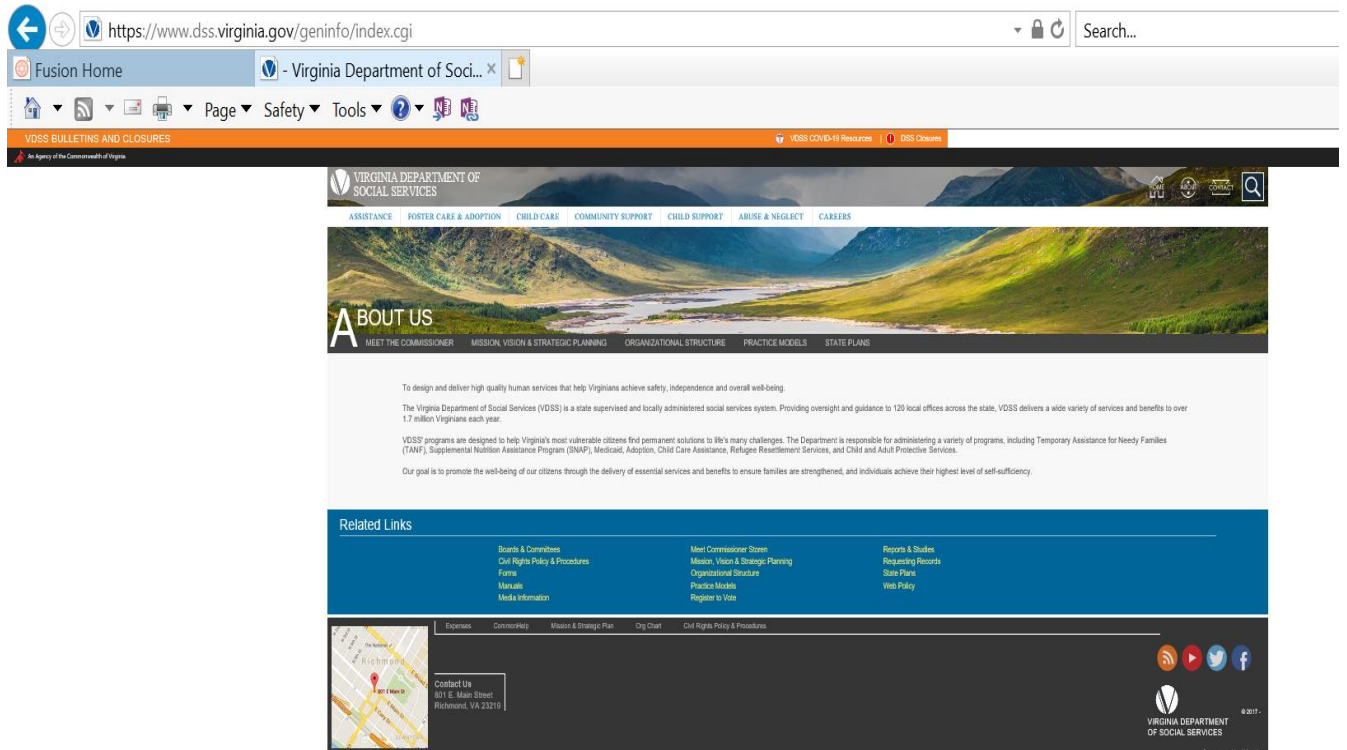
https://www.dss.virginia.gov/geninfo/index.cgi

Search...

Fusion Home

- Virginia Department of Soci...

Page ▼ Safety ▼ Tools ▼

VDSS BULLETINS AND CLOSURES

VDSS COVID-19 Resources | DSS Closures

An Agency of the Commonwealth of Virginia

VIRGINIA DEPARTMENT OF SOCIAL SERVICES

HOME ABOUT CONTACT

ASSISTANCE FOSTER CARE & ADOPTION CHILD CARE COMMUNITY SUPPORT CHILD SUPPORT ABUSE & NEGLECT CAREERS

ABOUT US

MEET THE COMMISSIONER MISSION, VISION & STRATEGIC PLANNING ORGANIZATIONAL STRUCTURE PRACTICE MODELS STATE PLANS

To design and deliver high quality human services that help Virginians achieve safety, independence and overall well-being.

The Virginia Department of Social Services (VDSS) is a state supervised and locally administered social services system. Providing oversight and guidance to 120 local offices across the state, VDSS delivers a wide variety of services and benefits to over 1.7 million Virginians each year.

VDSS' programs are designed to help Virginia's most vulnerable citizens find permanent solutions to life's many challenges. The Department is responsible for administering a variety of programs, including Temporary Assistance for Needy Families (TANF), Supplemental Nutrition Assistance Program (SNAP), Medicaid, Adoption, Child Care Assistance, Refugee Resettlement Services, and Child and Adult Protective Services.

Our goal is to promote the well-being of our citizens through the delivery of essential services and benefits to ensure families are strengthened, and individuals achieve their highest level of self-sufficiency.

Related Links

Boards & Committees
Civil Rights Policy & Procedures
Forms
Manuals
Media Information

Meet Commissioner Storen
Mission, Vision & Strategic Planning
Organizational Structure
Practice Models
Register to Vote

Reports & Studies
Requesting Records
State Plans
Web Policy

Expenses CommonHelp Mission & Strategic Plan Org Chart Civil Rights Policy & Procedures

Richmond

Contact Us
801 E. Main Street
Richmond, VA 23219

VIRGINIA DEPARTMENT OF SOCIAL SERVICES

© 2017 -